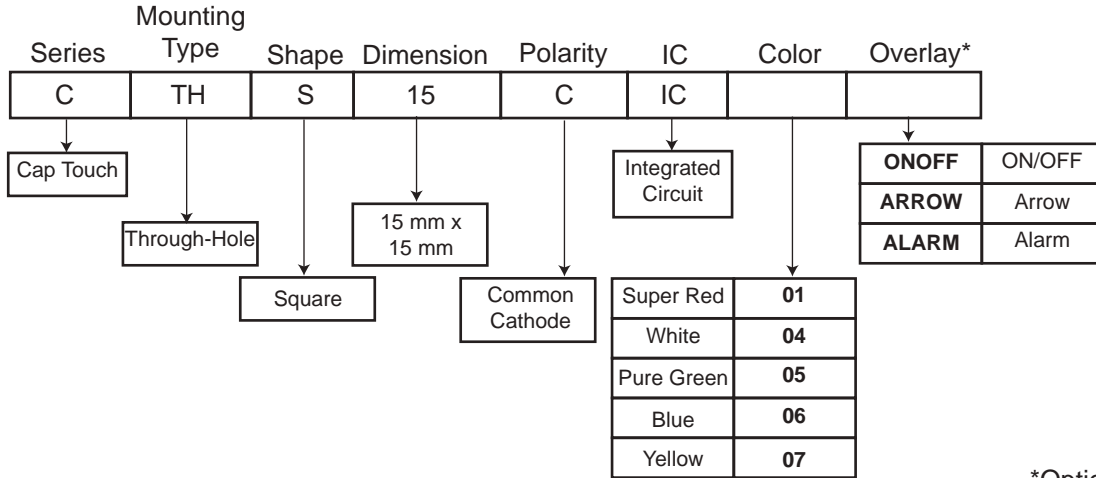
| Series | Mounting Type | Shape | Dimension | Polarity | IC | Color | Overlay* |
|---|---|---|---|---|---|---|---|
| C | TH | S | 15 | C | IC | | |

Cap Touch

Through-Hole

Square

15 mm x 15 mm

Common Cathode

Integrated Circuit

| | |
|---|---|
| Super Red | **01** |
| White | **04** |
| Pure Green | **05** |
| Blue | **06** |
| Yellow | **07** |

| | |
|---|---|
| **ONOFF** | ON/OFF |
| **ARROW** | Arrow |
| **ALARM** | Alarm |

*Optio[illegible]